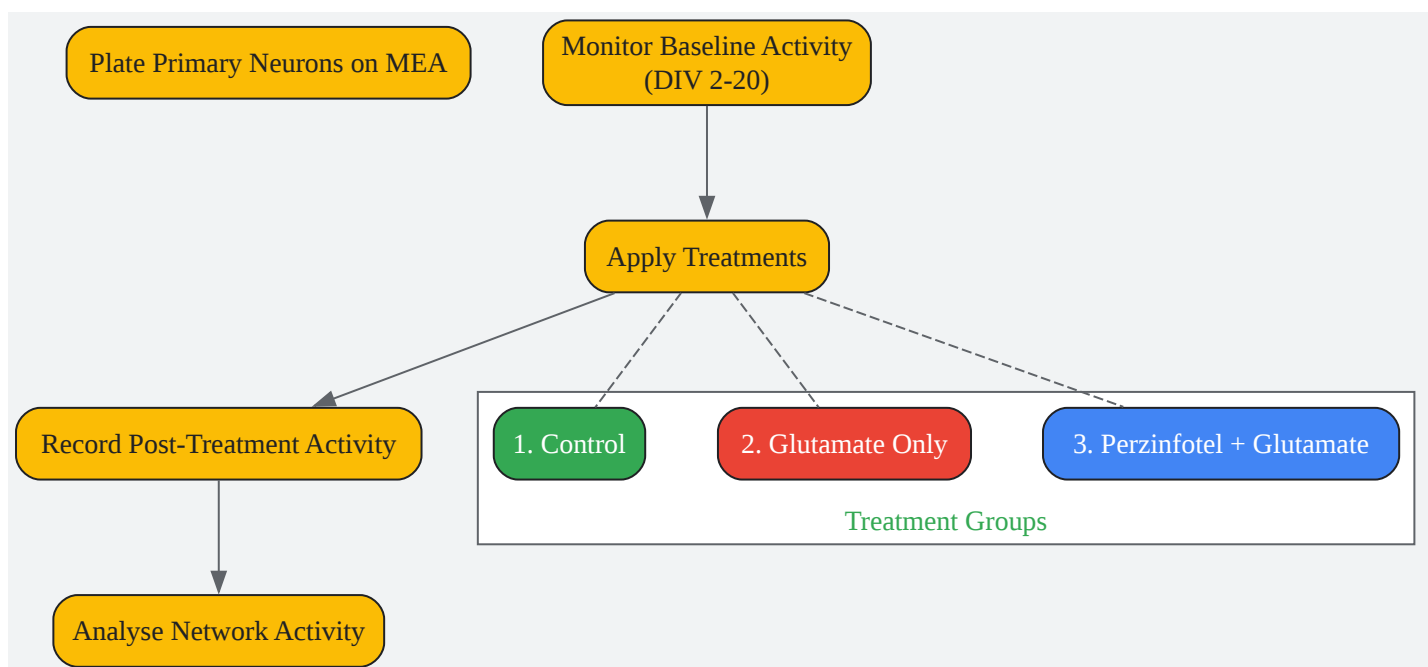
Plate Primary Neurons on MEA

Monitor Baseline Activity (DIV 2-20)

Apply Treatments

Record Post-Treatment Activity

1. Control

2. Glutamate Only

3. Perzinfotel + Glutamate

Treatment Groups

Analyse Network Activity